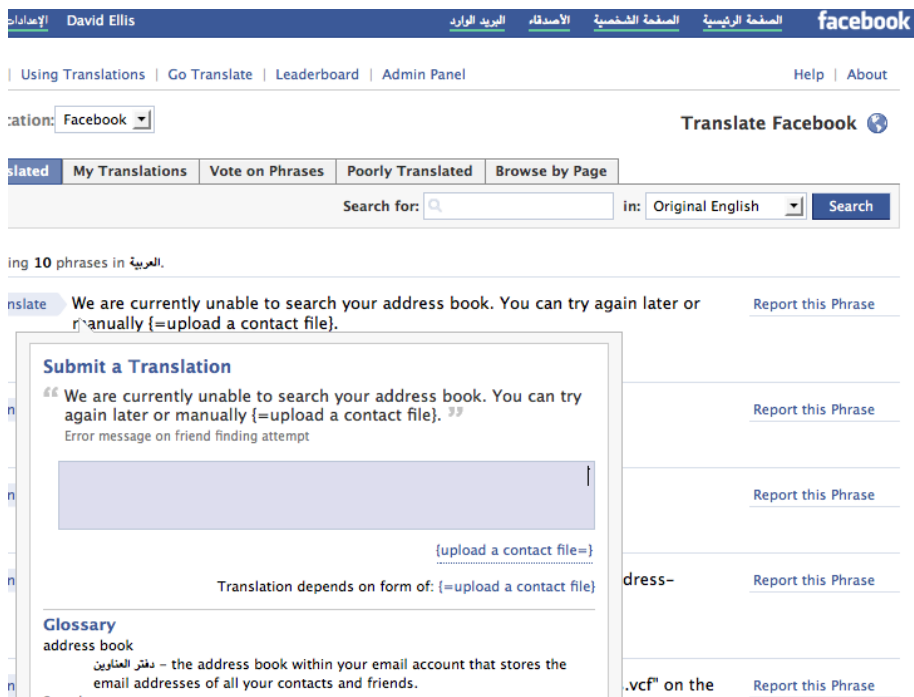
facebook الصفحة الرئيسية الصفحة الشخصية الأصدقاء البريد الوارد David Ellis الإعدادات

| Using Translations | Go Translate | Leaderboard | Admin Panel

Help | About

:ation: Facebook

Translate Facebook

slated | My Translations | Vote on Phrases | Poorly Translated | Browse by Page

Search for: in: Original English Search

ing **10** phrases in العربية.

nslate We are currently unable to search your address book. You can try again later or manually {=upload a contact file}.

Report this Phrase

**Submit a Translation**

“ We are currently unable to search your address book. You can try again later or manually {=upload a contact file}. ”

Error message on friend finding attempt

{upload a contact file=}

Translation depends on form of: {=upload a contact file}

**Glossary**

address book

دفتر العناوين – the address book within your email account that stores the email addresses of all your contacts and friends.

Report this Phrase

Report this Phrase

dress-

Report this Phrase

.vcf" on the

Report this Phrase